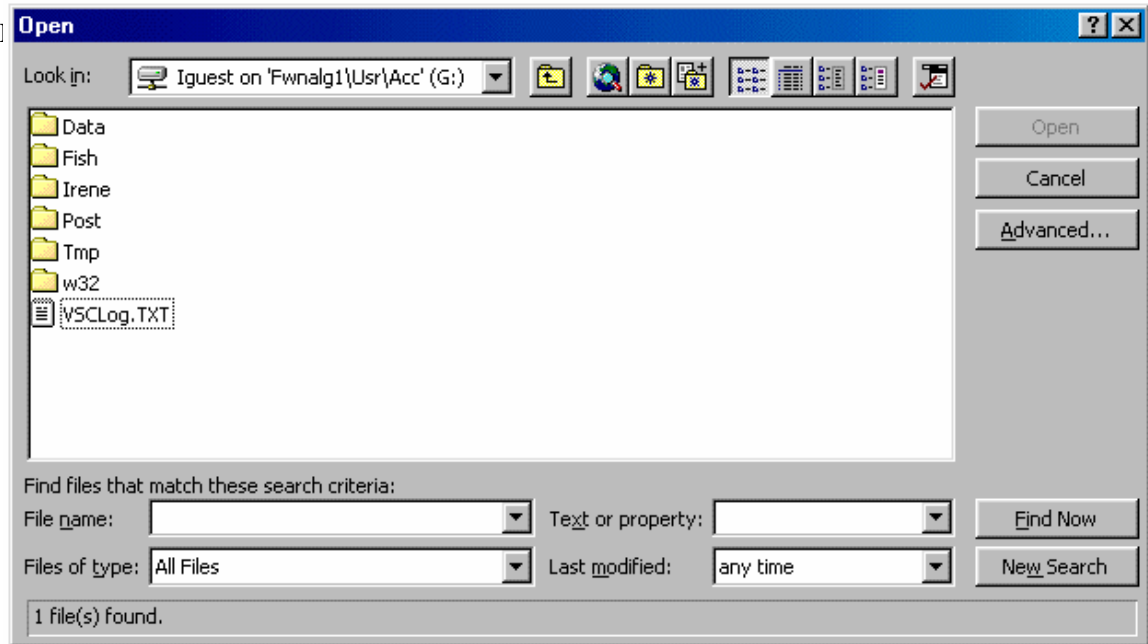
Open

Look in: Iguest on 'Fwnalg1\Usr\Acc' (G:)

Data
Fish
Irene
Post
Tmp
w32
VSCLog.TXT

Open
Cancel
Advanced...

Find files that match these search criteria:
File name:
Text or property:
Find Now
Files of type: All Files
Last modified: any time
New Search

1 file(s) found.